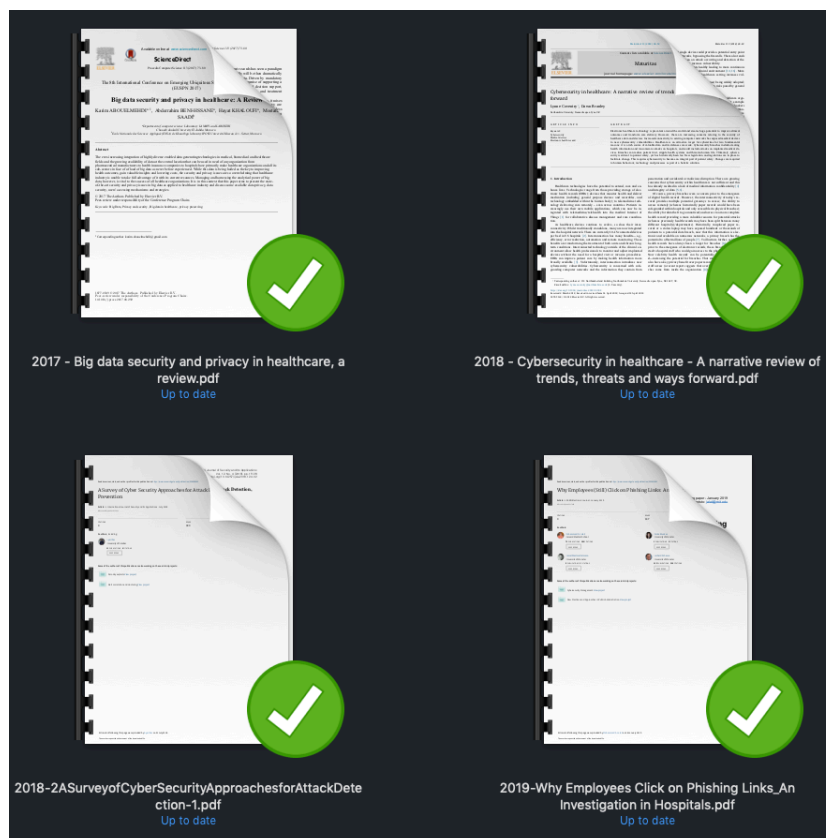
ScienceDirect

The 8th International Conference on Emerging Ubiquitous Systems (EUSPN 2017)

Big data security and privacy in healthcare: A Review

Karim ABOUELMEHDI, Abderrahim BENI-HESSANE, Hayat KHALOUFI, Mostafa SAADI

Abstract

2017 - Big data security and privacy in healthcare, a review.pdf
Up to date

Maturitas

Cybersecurity in healthcare: A narrative review of trends, threats and ways forward

1. Introduction

2018 - Cybersecurity in healthcare - A narrative review of trends, threats and ways forward.pdf
Up to date

A Survey of Cyber Security Approaches for Attack Detection

2018-2ASurveyofCyberSecurityApproachesforAttackDetection-1.pdf
Up to date

Why Employees (Still) Click on Phishing Links

2019-Why Employees Click on Phishing Links_An Investigation in Hospitals.pdf
Up to date